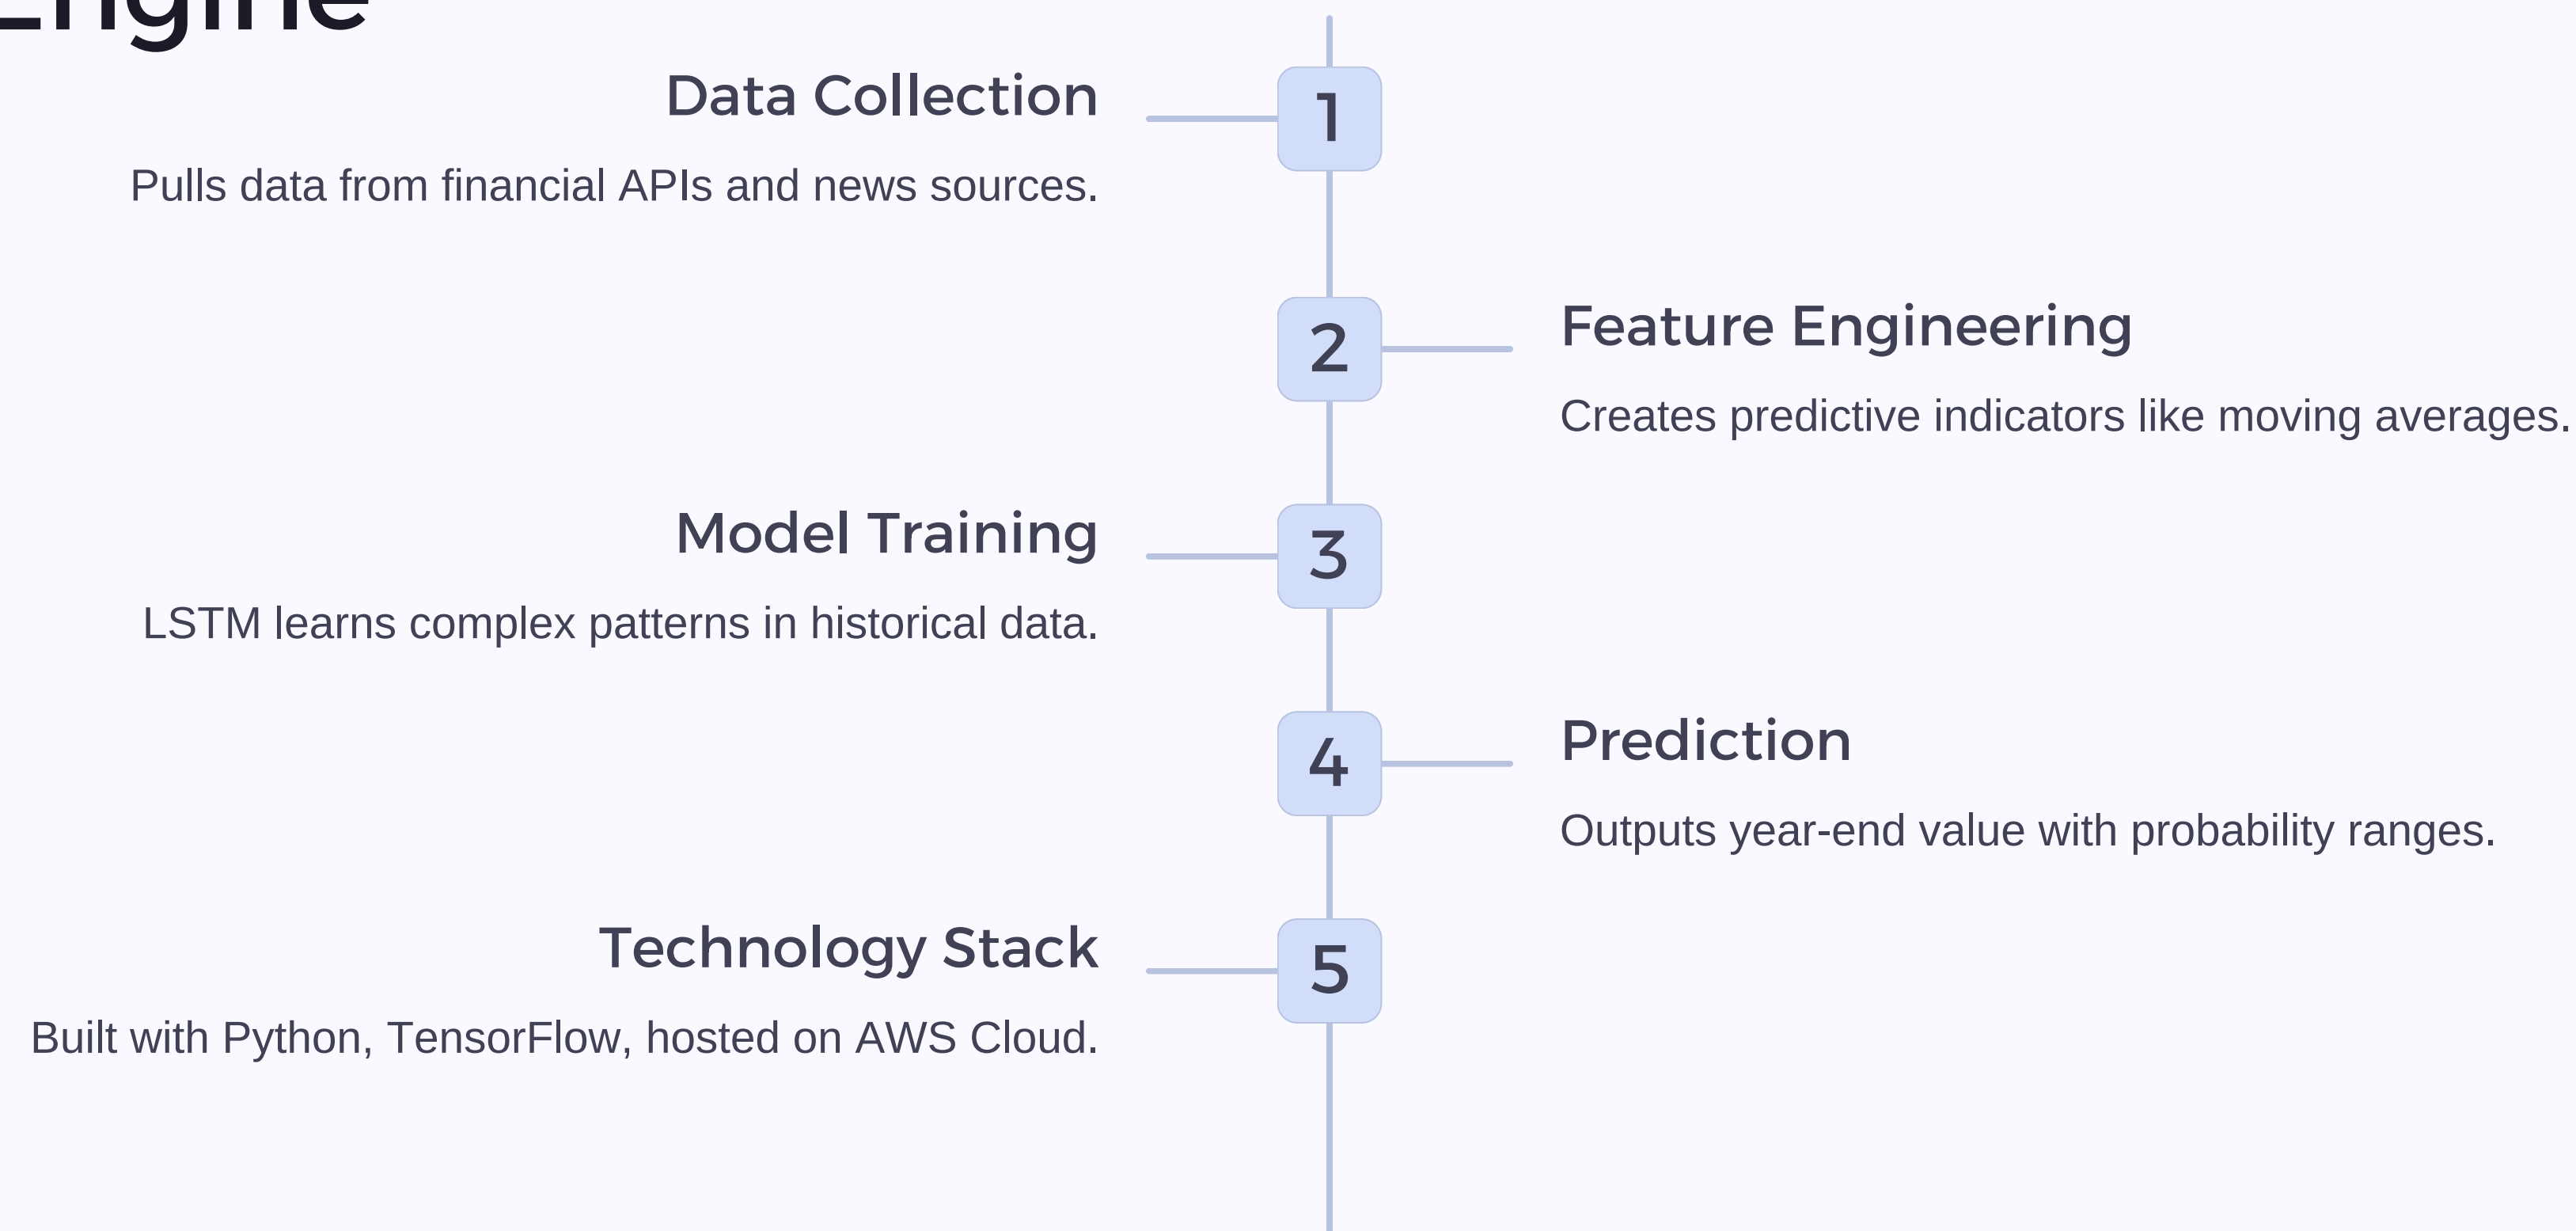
Engine

Data Collection

1

Pulls data from financial APIs and news sources.

2

Feature Engineering

Creates predictive indicators like moving averages.

Model Training

3

LSTM learns complex patterns in historical data.

4

Prediction

Outputs year-end value with probability ranges.

Technology Stack

5

Built with Python, TensorFlow, hosted on AWS Cloud.